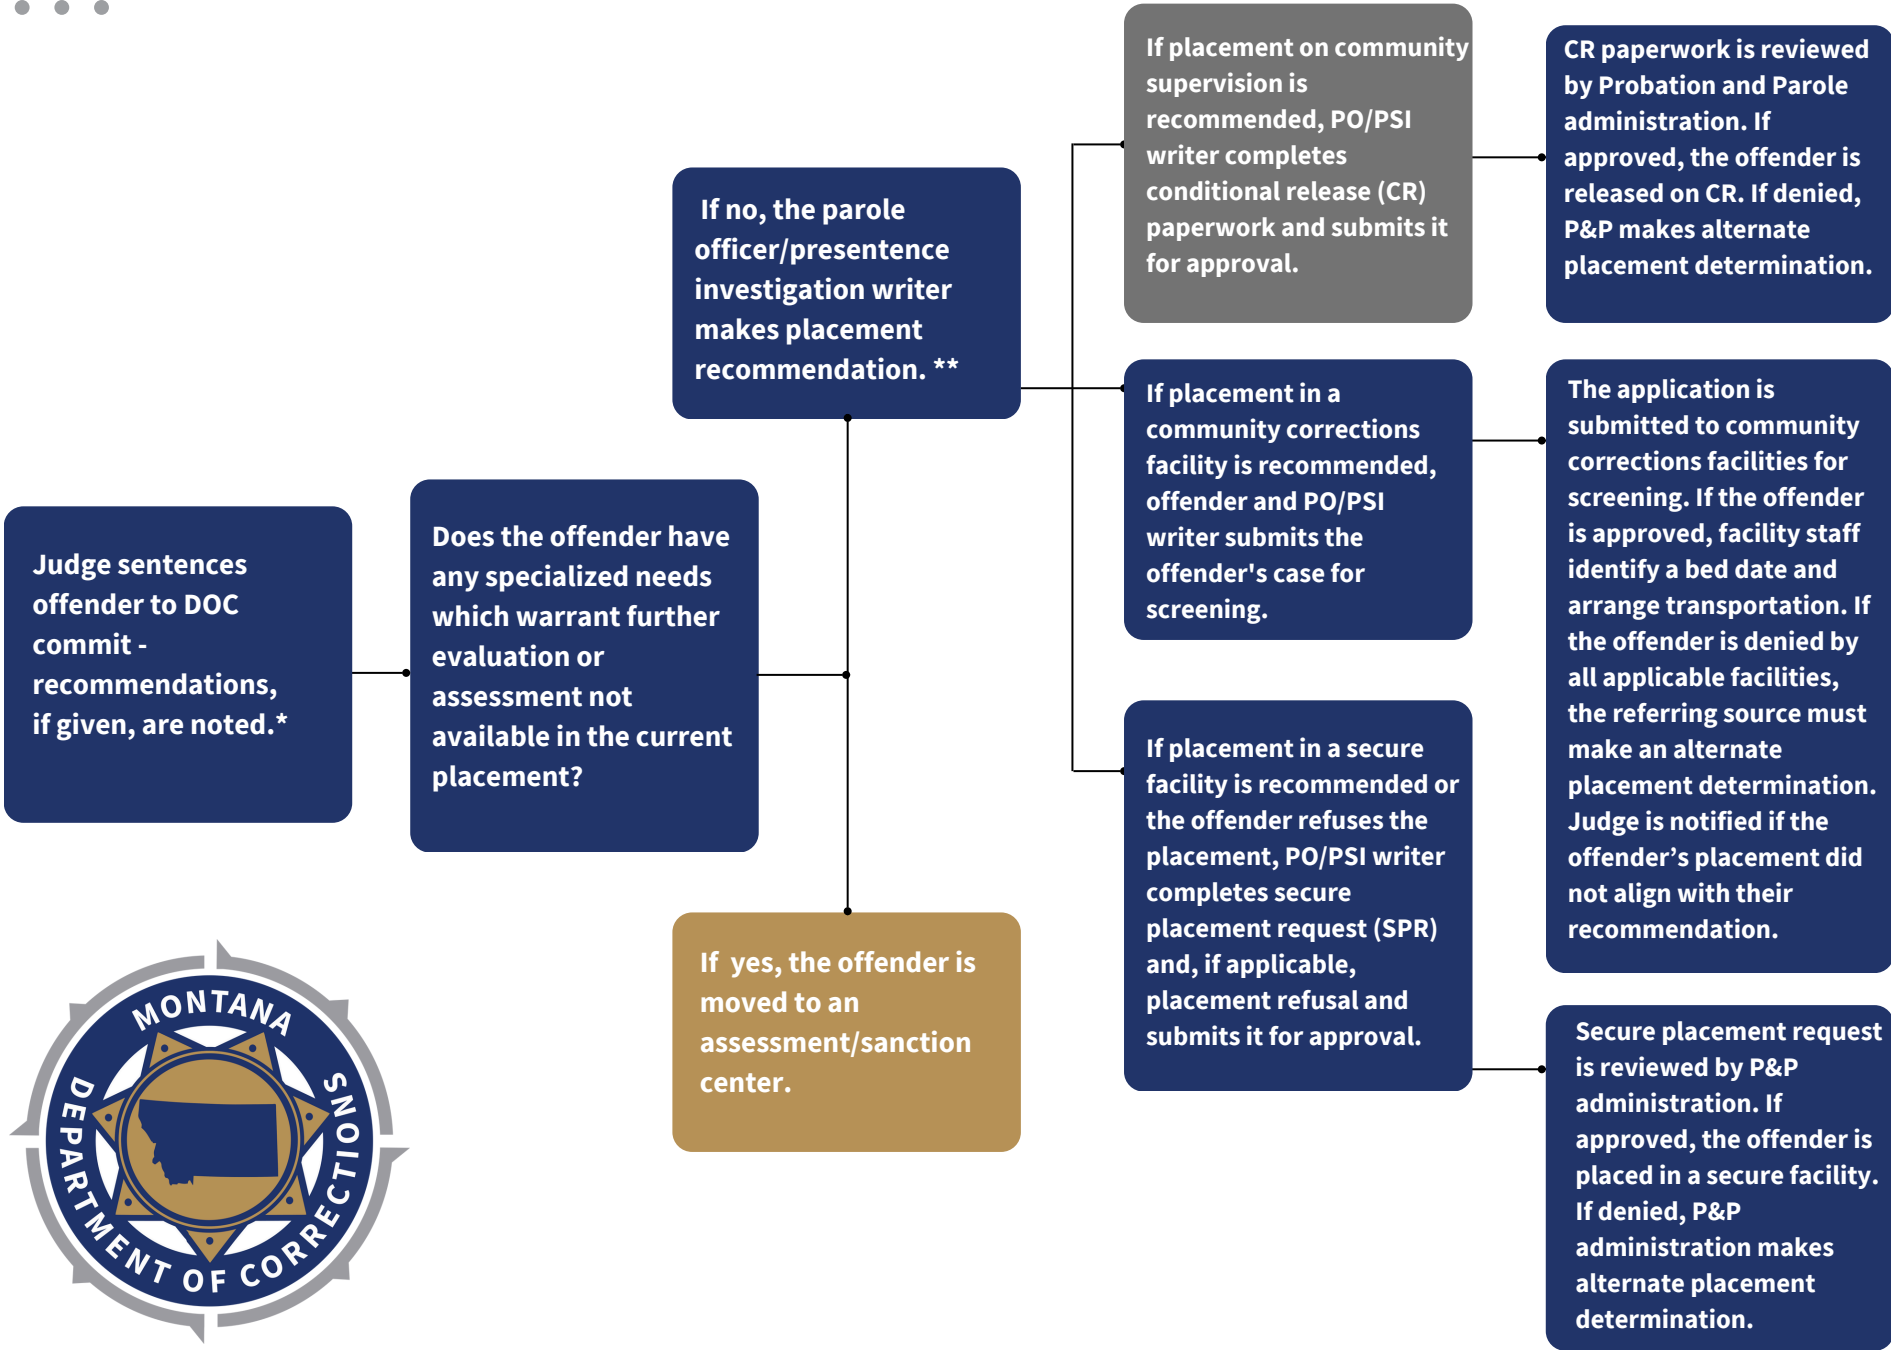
Judge sentences offender to DOC commit - recommendations, if given, are noted.*

Does the offender have any specialized needs which warrant further evaluation or assessment not available in the current placement?

If no, the parole officer/presentence investigation writer makes placement recommendation. **

If yes, the offender is moved to an assessment/sanction center.

If placement on community supervision is recommended, PO/PSI writer completes conditional release (CR) paperwork and submits it for approval.

CR paperwork is reviewed by Probation and Parole administration. If approved, the offender is released on CR. If denied, P&P makes alternate placement determination.

If placement in a community corrections facility is recommended, offender and PO/PSI writer submits the offender's case for screening.

The application is submitted to community corrections facilities for screening. If the offender is approved, facility staff identify a bed date and arrange transportation. If the offender is denied by all applicable facilities, the referring source must make an alternate placement determination. Judge is notified if the offender’s placement did not align with their recommendation.

If placement in a secure facility is recommended or the offender refuses the placement, PO/PSI writer completes secure placement request (SPR) and, if applicable, placement refusal and submits it for approval.

Secure placement request is reviewed by P&P administration. If approved, the offender is placed in a secure facility. If denied, P&P administration makes alternate placement determination.

MONTANA DEPARTMENT OF CORRECTIONS